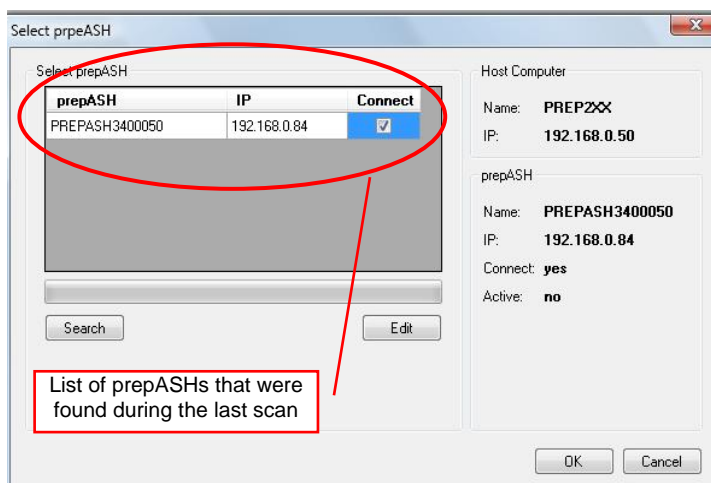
Select prpeASH

Select prepASH

| prepASH | IP | Connect |
|---|---|---|
| PREPASH3400050 | 192.168.0.84 | ☑ |

Search

Edit

List of prepASHs that were found during the last scan

Host Computer

Name: PREP2XX

IP: 192.168.0.50

prepASH

Name: PREPASH3400050

IP: 192.168.0.84

Connect: yes

Active: no

OK

Cancel